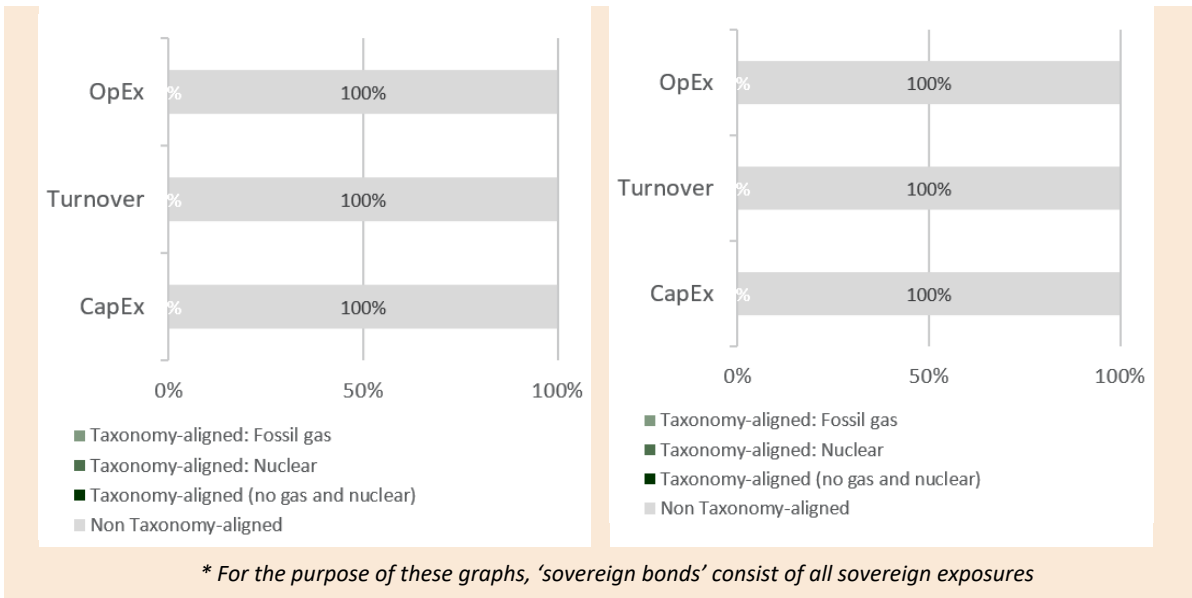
OpEx %
100%

Turnover %
100%

CapEx %
100%

0%
50%
100%

Taxonomy-aligned: Fossil gas
Taxonomy-aligned: Nuclear
Taxonomy-aligned (no gas and nuclear)
Non Taxonomy-aligned

OpEx %
100%

Turnover %
100%

CapEx %
100%

0%
50%
100%

Taxonomy-aligned: Fossil gas
Taxonomy-aligned: Nuclear
Taxonomy-aligned (no gas and nuclear)
Non Taxonomy-aligned

* For the purpose of these graphs, 'sovereign bonds' consist of all sovereign exposures